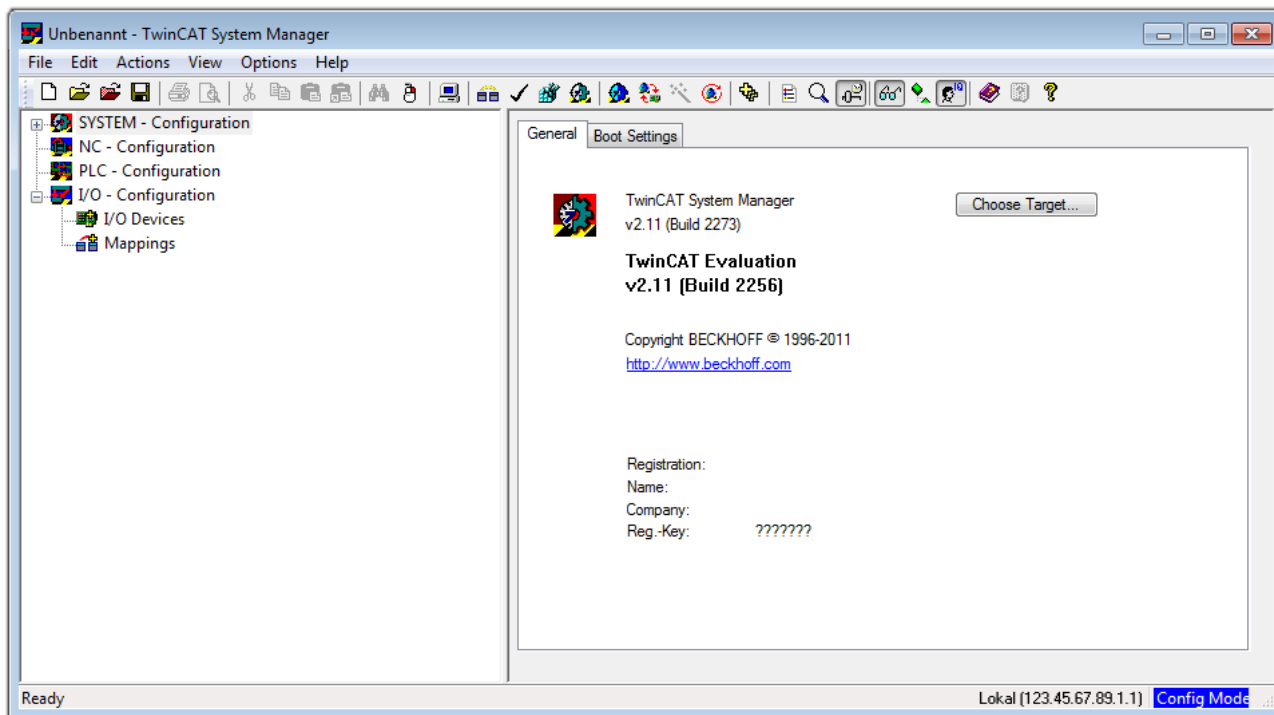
Unbenannt - TwinCAT System Manager

File Edit Actions View Options Help

SYSTEM - Configuration
NC - Configuration
PLC - Configuration
I/O - Configuration
I/O Devices
Mappings

General | Boot Settings

TwinCAT System Manager
v2.11 (Build 2273)

Choose Target...

TwinCAT Evaluation
v2.11 (Build 2256)

Copyright BECKHOFF © 1996-2011
http://www.beckhoff.com

Registration:
Name:
Company:
Reg.-Key: ???????

Ready

Lokal (123.45.67.89.1.1) Config Mode